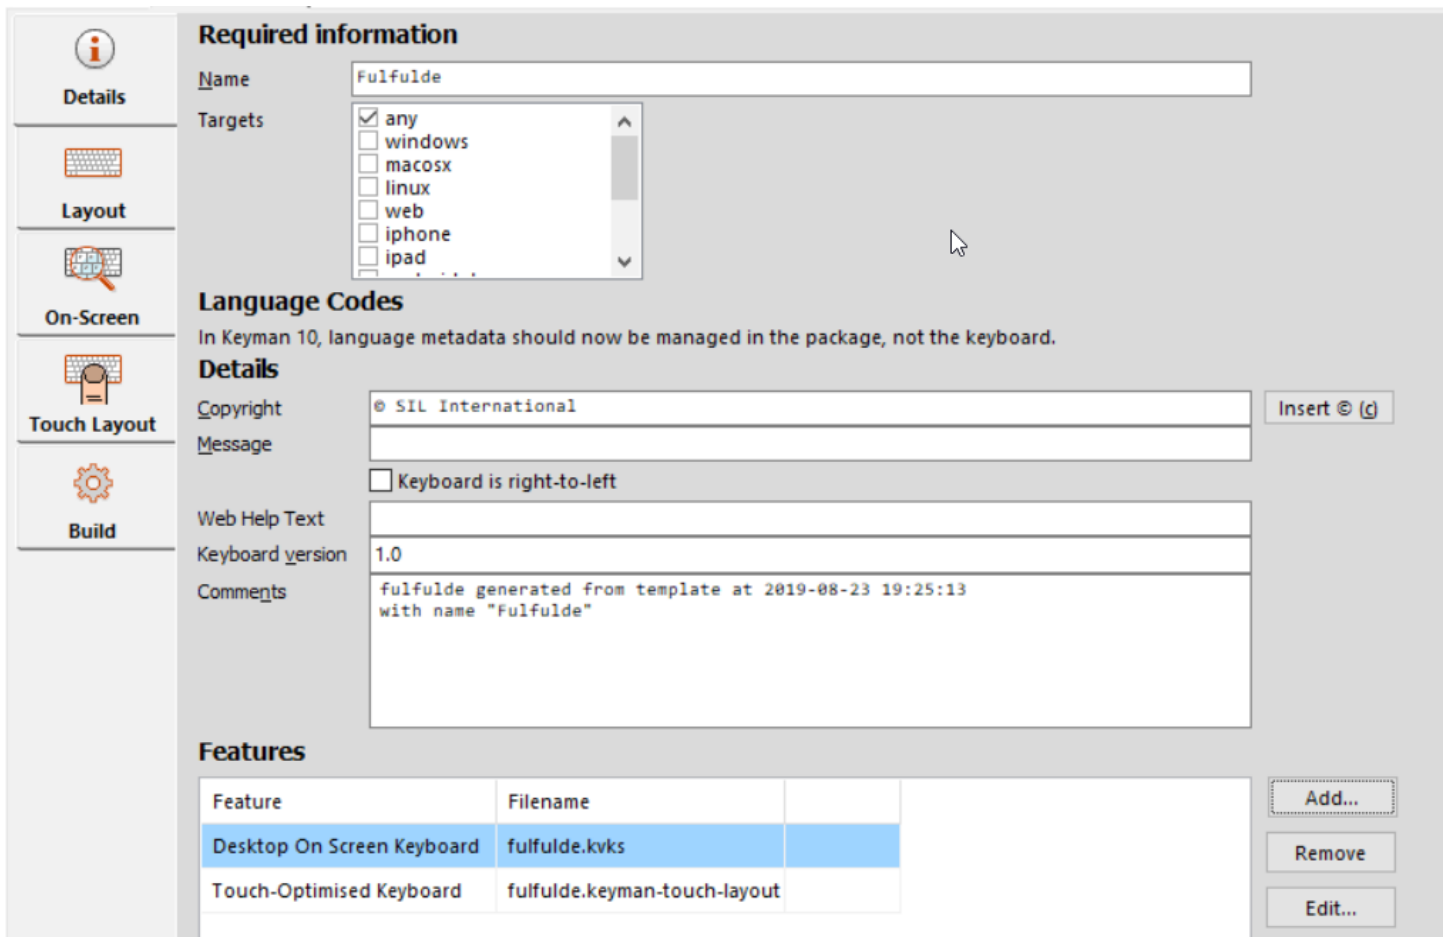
Details

Layout

On-Screen

Touch Layout

Build

Required information

Name Fulfulde

Targets
any
windows
macosx
linux
web
iphone
ipad
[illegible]

Language Codes

In Keyman 10, language metadata should now be managed in the package, not the keyboard.

Details

Copyright © SIL International

Insert © (c)

Message

Keyboard is right-to-left

Web Help Text

Keyboard version 1.0

Comments fulfulde generated from template at 2019-08-23 19:25:13 with name "Fulfulde"

Features

| Feature | Filename | |
|---|---|---|
| Desktop On Screen Keyboard | fulfulde.kvks | |
| Touch-Optimised Keyboard | fulfulde.keyman-touch-layout | |

Add...

Remove

Edit...